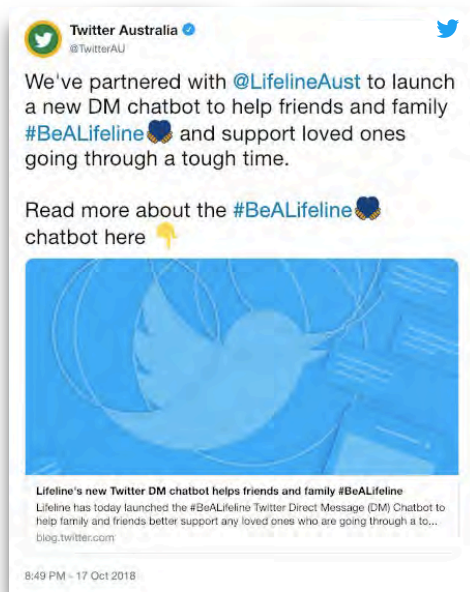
Twitter Australia
@TwitterAU

We've partnered with @LifelineAust to launch a new DM chatbot to help friends and family #BeALifeline and support loved ones going through a tough time.

Read more about the #BeALifeline chatbot here

Lifeline's new Twitter DM chatbot helps friends and family #BeALifeline
Lifeline has today launched the #BeALifeline Twitter Direct Message (DM) Chatbot to help family and friends better support any loved ones who are going through a to...
blog.twitter.com

8:49 PM - 17 Oct 2018